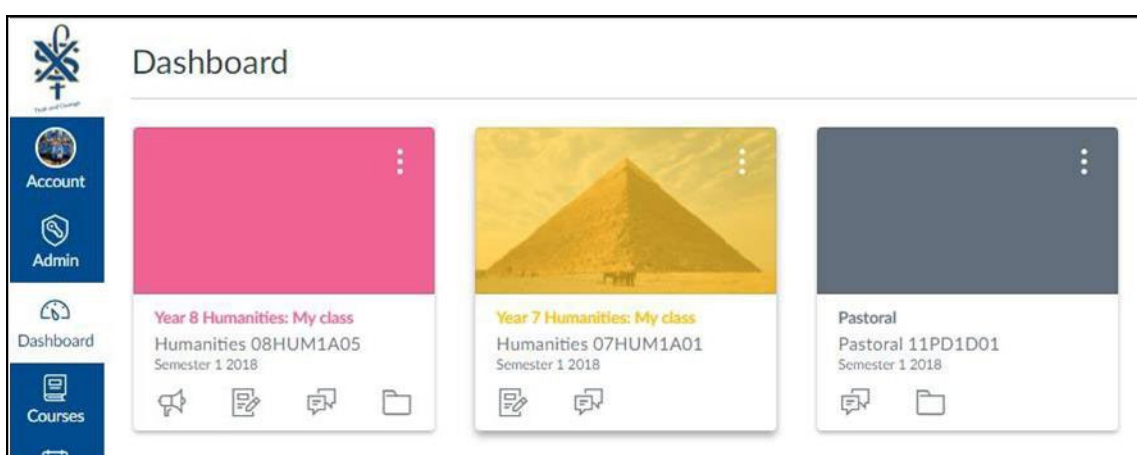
Faith and Courage

Dashboard

Account

Admin

Dashboard

Courses

Year 8 Humanities: My class
Humanities 08HUM1A05
Semester 1 2018

Year 7 Humanities: My class
Humanities 07HUM1A01
Semester 1 2018

Pastoral
Pastoral 11PD1D01
Semester 1 2018